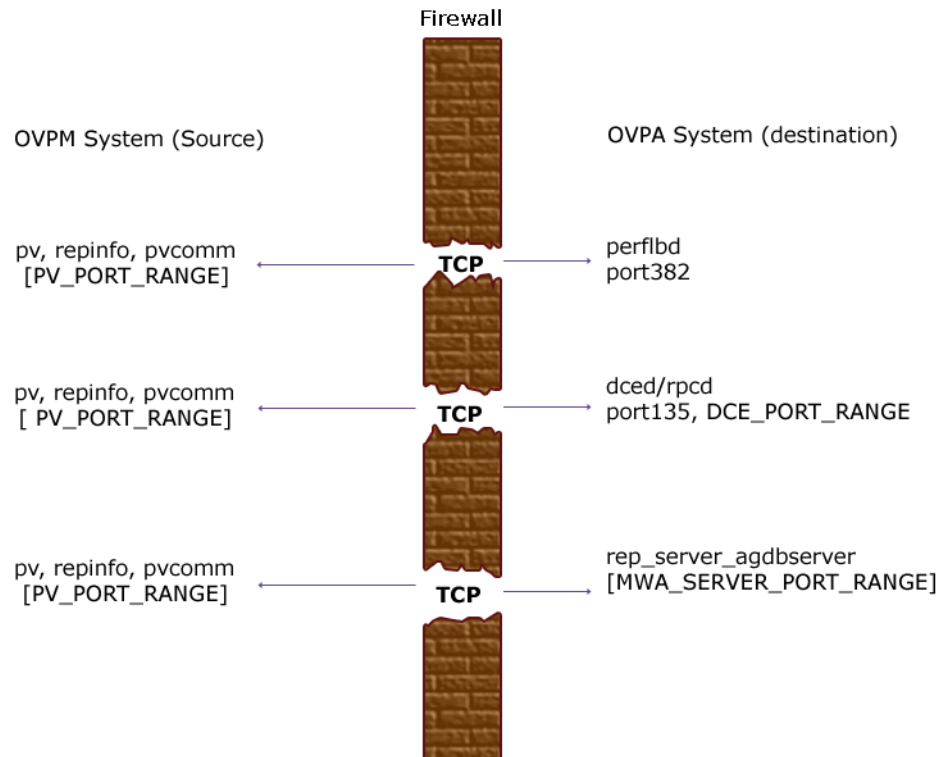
Firewall

OVPM System (Source)

OVPA System (destination)

pv, repinfo, pvcomm [PV_PORT_RANGE]

TCP

perflbd port382

pv, repinfo, pvcomm [ PV_PORT_RANGE]

TCP

dced/rpcd port135, DCE_PORT_RANGE

pv, repinfo, pvcomm [PV_PORT_RANGE]

TCP

rep_server_agdbserver [MWA_SERVER_PORT_RANGE]